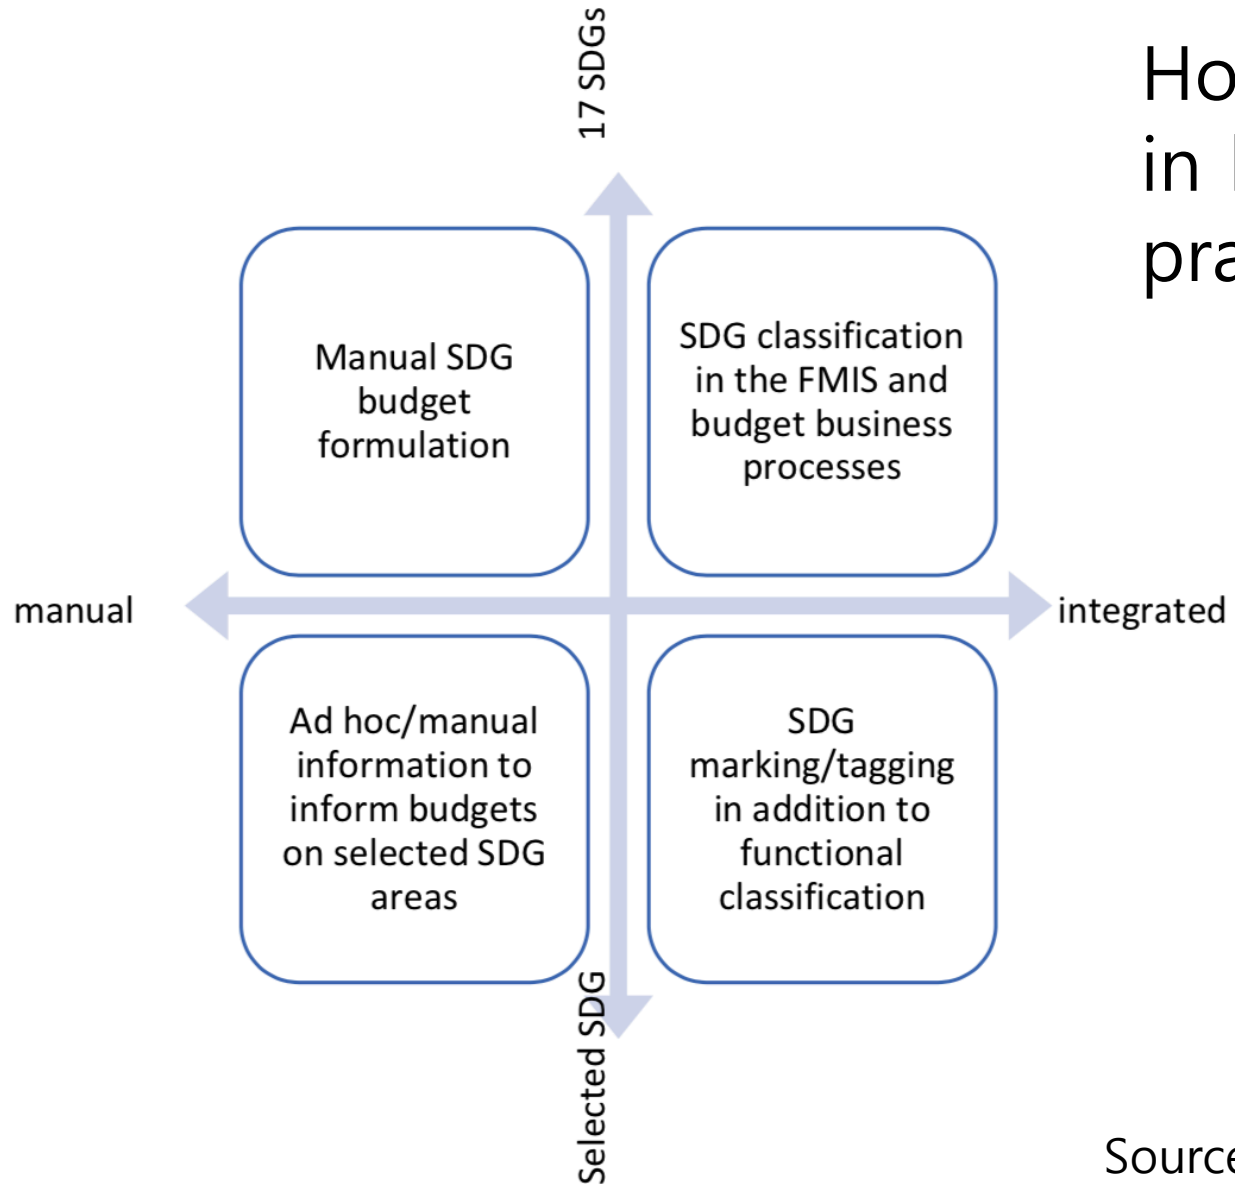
17 SDGs

Ho
in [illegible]
pra

Manual SDG budget formulation

SDG classification in the FMIS and budget business processes

manual

integrated

Ad hoc/manual information to inform budgets on selected SDG areas

SDG marking/tagging in addition to functional classification

Selected SDG

Source